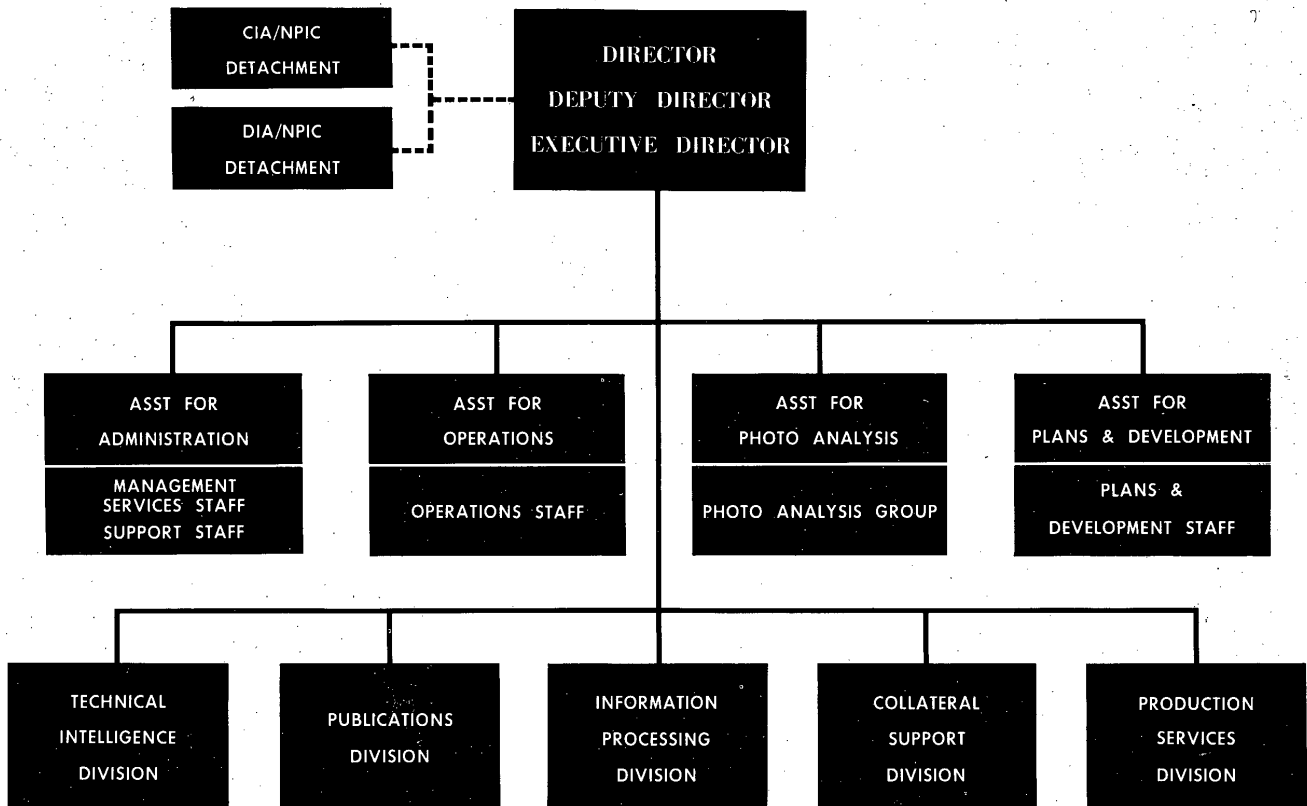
CIA/NPIC DETACHMENT

DIA/NPIC DETACHMENT

DIRECTOR
DEPUTY DIRECTOR
EXECUTIVE DIRECTOR

ASST FOR ADMINISTRATION

MANAGEMENT SERVICES STAFF
SUPPORT STAFF

ASST FOR OPERATIONS

OPERATIONS STAFF

ASST FOR PHOTO ANALYSIS

PHOTO ANALYSIS GROUP

ASST FOR PLANS & DEVELOPMENT

PLANS & DEVELOPMENT STAFF

TECHNICAL INTELLIGENCE DIVISION

PUBLICATIONS DIVISION

INFORMATION PROCESSING DIVISION

COLLATERAL SUPPORT DIVISION

PRODUCTION SERVICES DIVISION